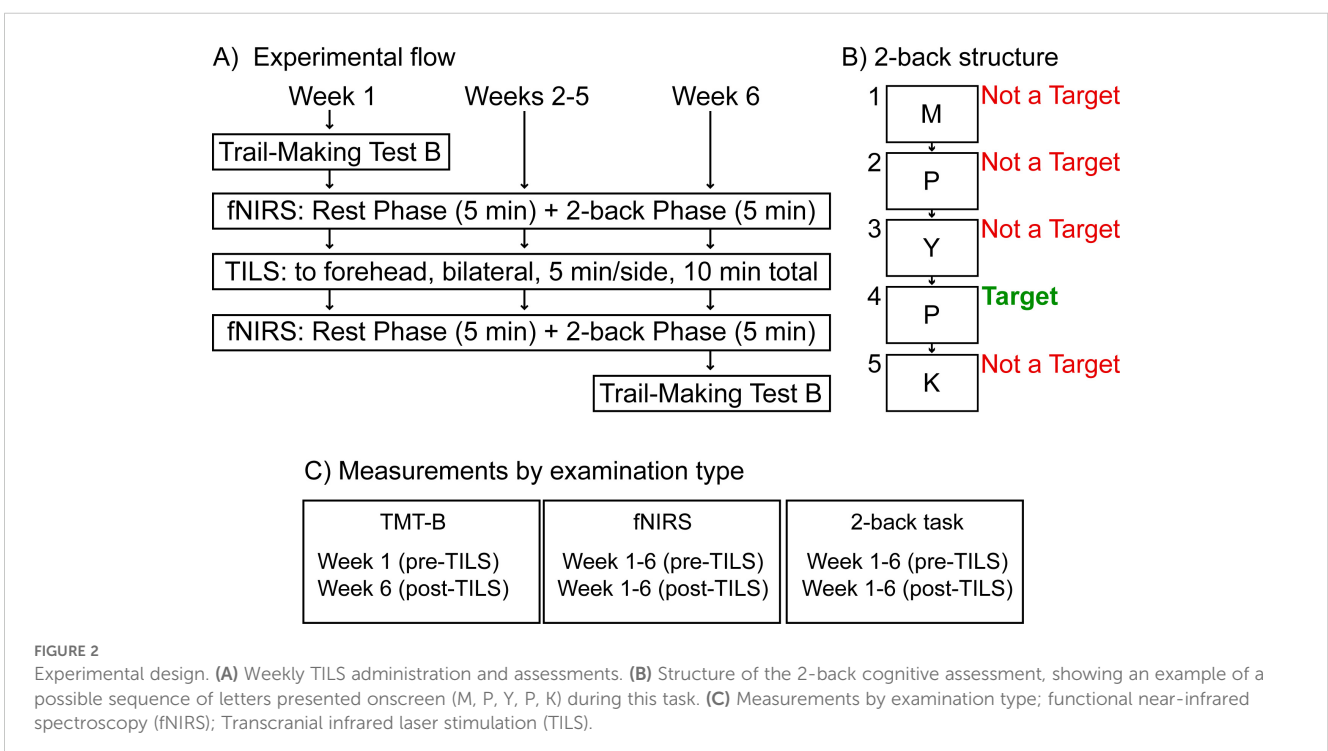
A) Experimental flow

Week 1

Weeks 2-5

Week 6

Trail-Making Test B

fNIRS: Rest Phase (5 min) + 2-back Phase (5 min)

TILS: to forehead, bilateral, 5 min/side, 10 min total

fNIRS: Rest Phase (5 min) + 2-back Phase (5 min)

Trail-Making Test B

B) 2-back structure

1 M Not a Target
2 P Not a Target
3 Y Not a Target
4 P Target
5 K Not a Target

C) Measurements by examination type

| TMT-B | fNIRS | 2-back task |
|---|---|---|
| Week 1 (pre-TILS) Week 6 (post-TILS) | Week 1-6 (pre-TILS) Week 1-6 (post-TILS) | Week 1-6 (pre-TILS) Week 1-6 (post-TILS) |

FIGURE 2
Experimental design. (A) Weekly TILS administration and assessments. (B) Structure of the 2-back cognitive assessment, showing an example of a possible sequence of letters presented onscreen (M, P, Y, P, K) during this task. (C) Measurements by examination type; functional near-infrared spectroscopy (fNIRS); Transcranial infrared laser stimulation (TILS).